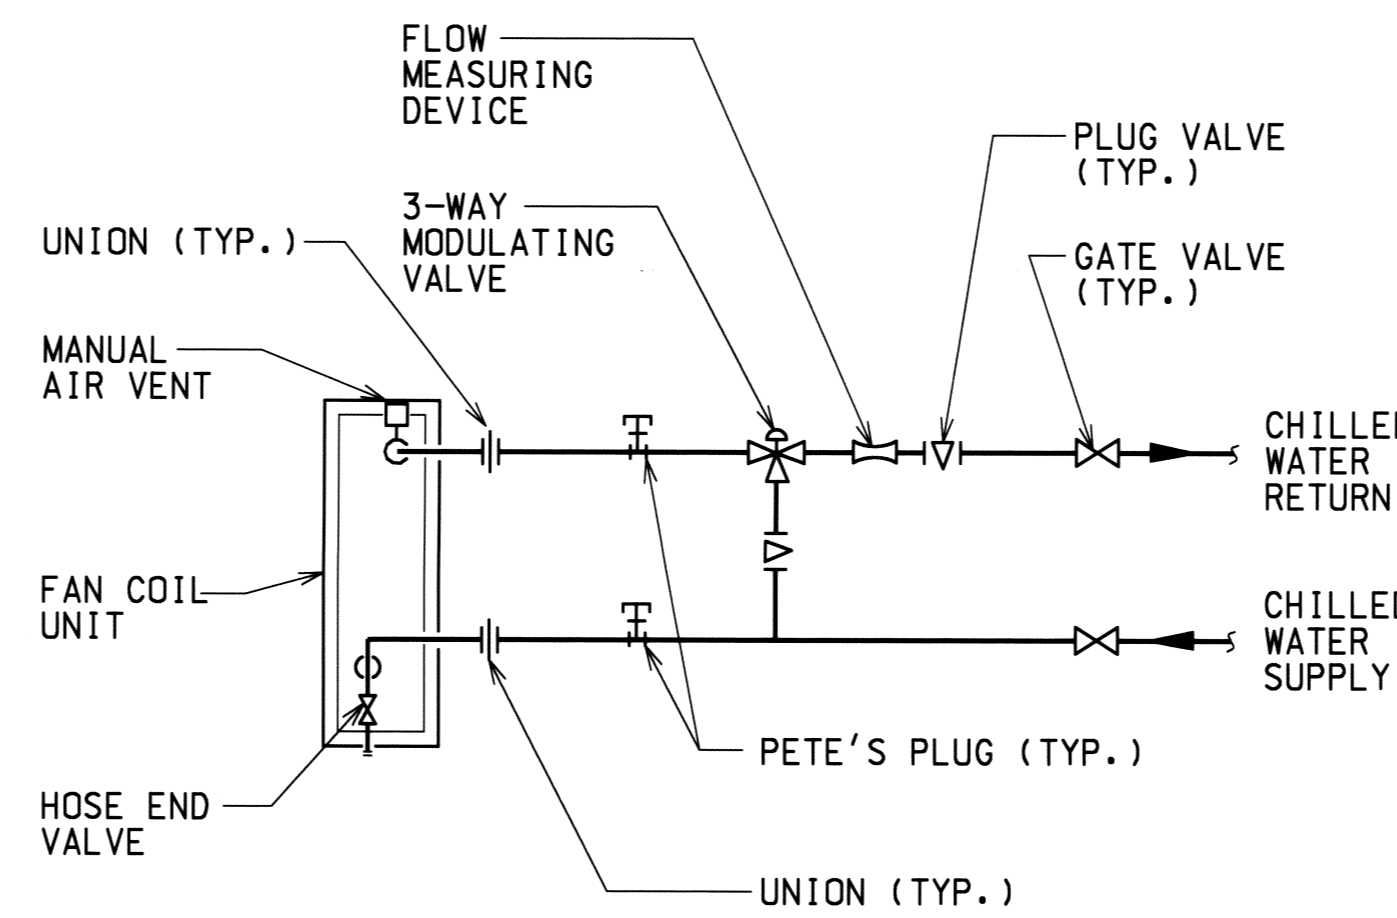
FLOW MEASURING DEVICE

PLUG VALVE (TYP.)

3-WAY MODULATING VALVE

UNION (TYP.)

GATE VALVE (TYP.)

MANUAL AIR VENT

CHILLED WATER RETURN

FAN COIL UNIT

CHILLED WATER SUPPLY

PETE'S PLUG (TYP.)

HOSE END VALVE

UNION (TYP.)